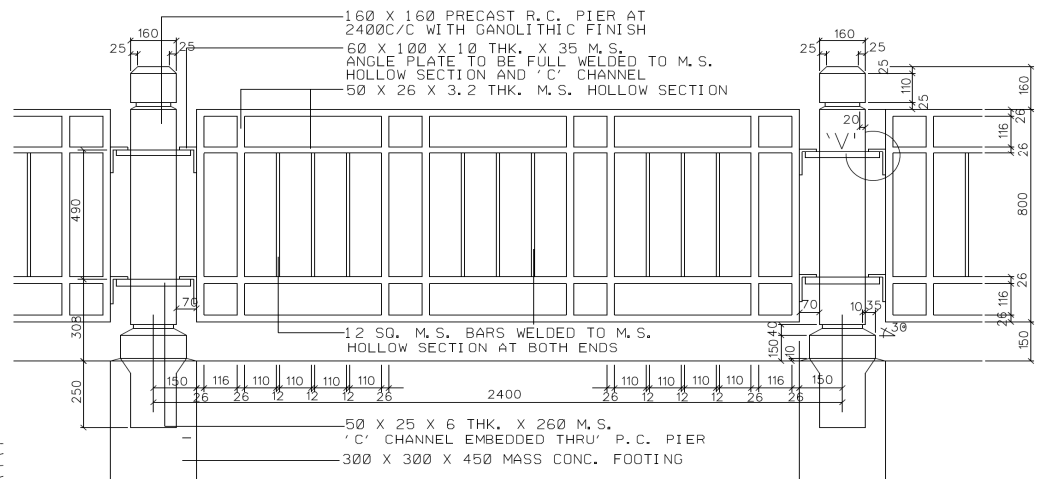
160 X 160 PRECAST R.C. PIER AT 2400C/C WITH GANOLITHIC FINISH

60 X 100 X 10 THK. X 35 M.S. ANGLE PLATE TO BE FULL WELDED TO M.S. HOLLOW SECTION AND 'C' CHANNEL

50 X 26 X 3.2 THK. M.S. HOLLOW SECTION

12 SQ. M.S. BARS WELDED TO M.S. HOLLOW SECTION AT BOTH ENDS

50 X 25 X 6 THK. X 260 M.S. 'C' CHANNEL EMBEDDED THRU' P.C. PIER

300 X 300 X 450 MASS CONC. FOOTING

160
25
25
160
25
25
25
110
25
160
20
'V'
116
26
26
490
800
26
116
26
70
70
10
35
30
150
40
150
10
308
250
150
116
110
110
110
110
26
26
12
12
12
12
2400
110
110
110
110
116
150
12
12
12
12
26
26
26